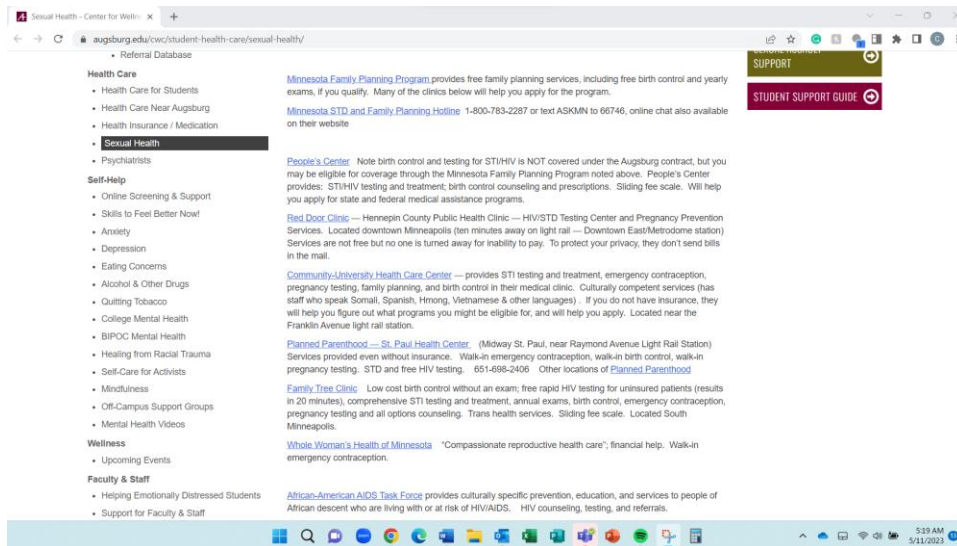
Sexual Health - Center for Welln ×
augsburg.edu/cwc/student-health-care/sexual-health/

• Referral Database

Health Care
• Health Care for Students
• Health Care Near Augsburg
• Health Insurance / Medication
• Sexual Health
• Psychiatrists

Self-Help
• Online Screening & Support
• Skills to Feel Better Now!
• Anxiety
• Depression
• Eating Concerns
• Alcohol & Other Drugs
• Quitting Tobacco
• College Mental Health
• BIPOC Mental Health
• Healing from Racial Trauma
• Self-Care for Activists
• Mindfulness
• Off-Campus Support Groups
• Mental Health Videos

Wellness
• Upcoming Events

Faculty & Staff
• Helping Emotionally Distressed Students
• Support for Faculty & Staff

Minnesota Family Planning Program provides free family planning services, including free birth control and yearly exams, if you qualify. Many of the clinics below will help you apply for the program.

Minnesota STD and Family Planning Hotline 1-800-783-2287 or text ASKMN to 66746, online chat also available on their website

People's Center Note birth control and testing for STI/HIV is NOT covered under the Augsburg contract, but you may be eligible for coverage through the Minnesota Family Planning Program noted above. People's Center provides: STI/HIV testing and treatment; birth control counseling and prescriptions. Sliding fee scale. Will help you apply for state and federal medical assistance programs.

Red Door Clinic — Hennepin County Public Health Clinic — HIV/STD Testing Center and Pregnancy Prevention Services. Located downtown Minneapolis (ten minutes away on light rail — Downtown East/Metrodome station) Services are not free but no one is turned away for inability to pay. To protect your privacy, they don't send bills in the mail.

Community-University Health Care Center — provides STI testing and treatment, emergency contraception, pregnancy testing, family planning, and birth control in their medical clinic. Culturally competent services (has staff who speak Somali, Spanish, Hmong, Vietnamese & other languages) . If you do not have insurance, they will help you figure out what programs you might be eligible for, and will help you apply. Located near the Franklin Avenue light rail station.

Planned Parenthood — St. Paul Health Center (Midway St. Paul, near Raymond Avenue Light Rail Station) Services provided even without insurance. Walk-in emergency contraception, walk-in birth control, walk-in pregnancy testing. STD and free HIV testing. 651-698-2406 Other locations of Planned Parenthood

Family Tree Clinic Low cost birth control without an exam; free rapid HIV testing for uninsured patients (results in 20 minutes), comprehensive STI testing and treatment, annual exams, birth control, emergency contraception, pregnancy testing and all options counseling. Trans health services. Sliding fee scale. Located South Minneapolis.

Whole Woman's Health of Minnesota "Compassionate reproductive health care"; financial help. Walk-in emergency contraception.

African-American AIDS Task Force provides culturally specific prevention, education, and services to people of African descent who are living with or at risk of HIV/AIDS. HIV counseling, testing, and referrals.

SUPPORT
STUDENT SUPPORT GUIDE

5:19 AM
5/11/2023